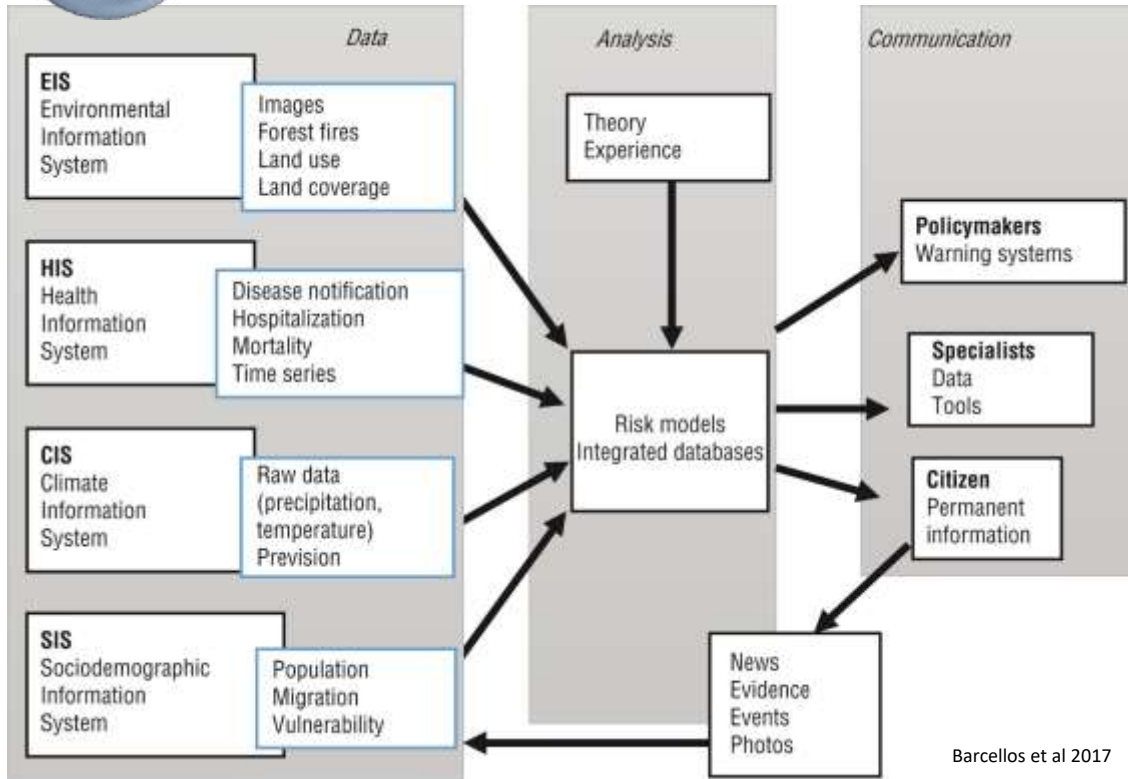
Data

Analysis

Communication

EIS
Environmental Information System

Images
Forest fires
Land use
Land coverage

HIS
Health Information System

Disease notification
Hospitalization
Mortality
Time series

CIS
Climate Information System

Raw data (precipitation, temperature)
Prevision

SIS
Sociodemographic Information System

Population
Migration
Vulnerability

Theory
Experience

Risk models
Integrated databases

Policymakers
Warning systems

Specialists
Data
Tools

Citizen
Permanent information

News
Evidence
Events
Photos

Barcellos et al 2017